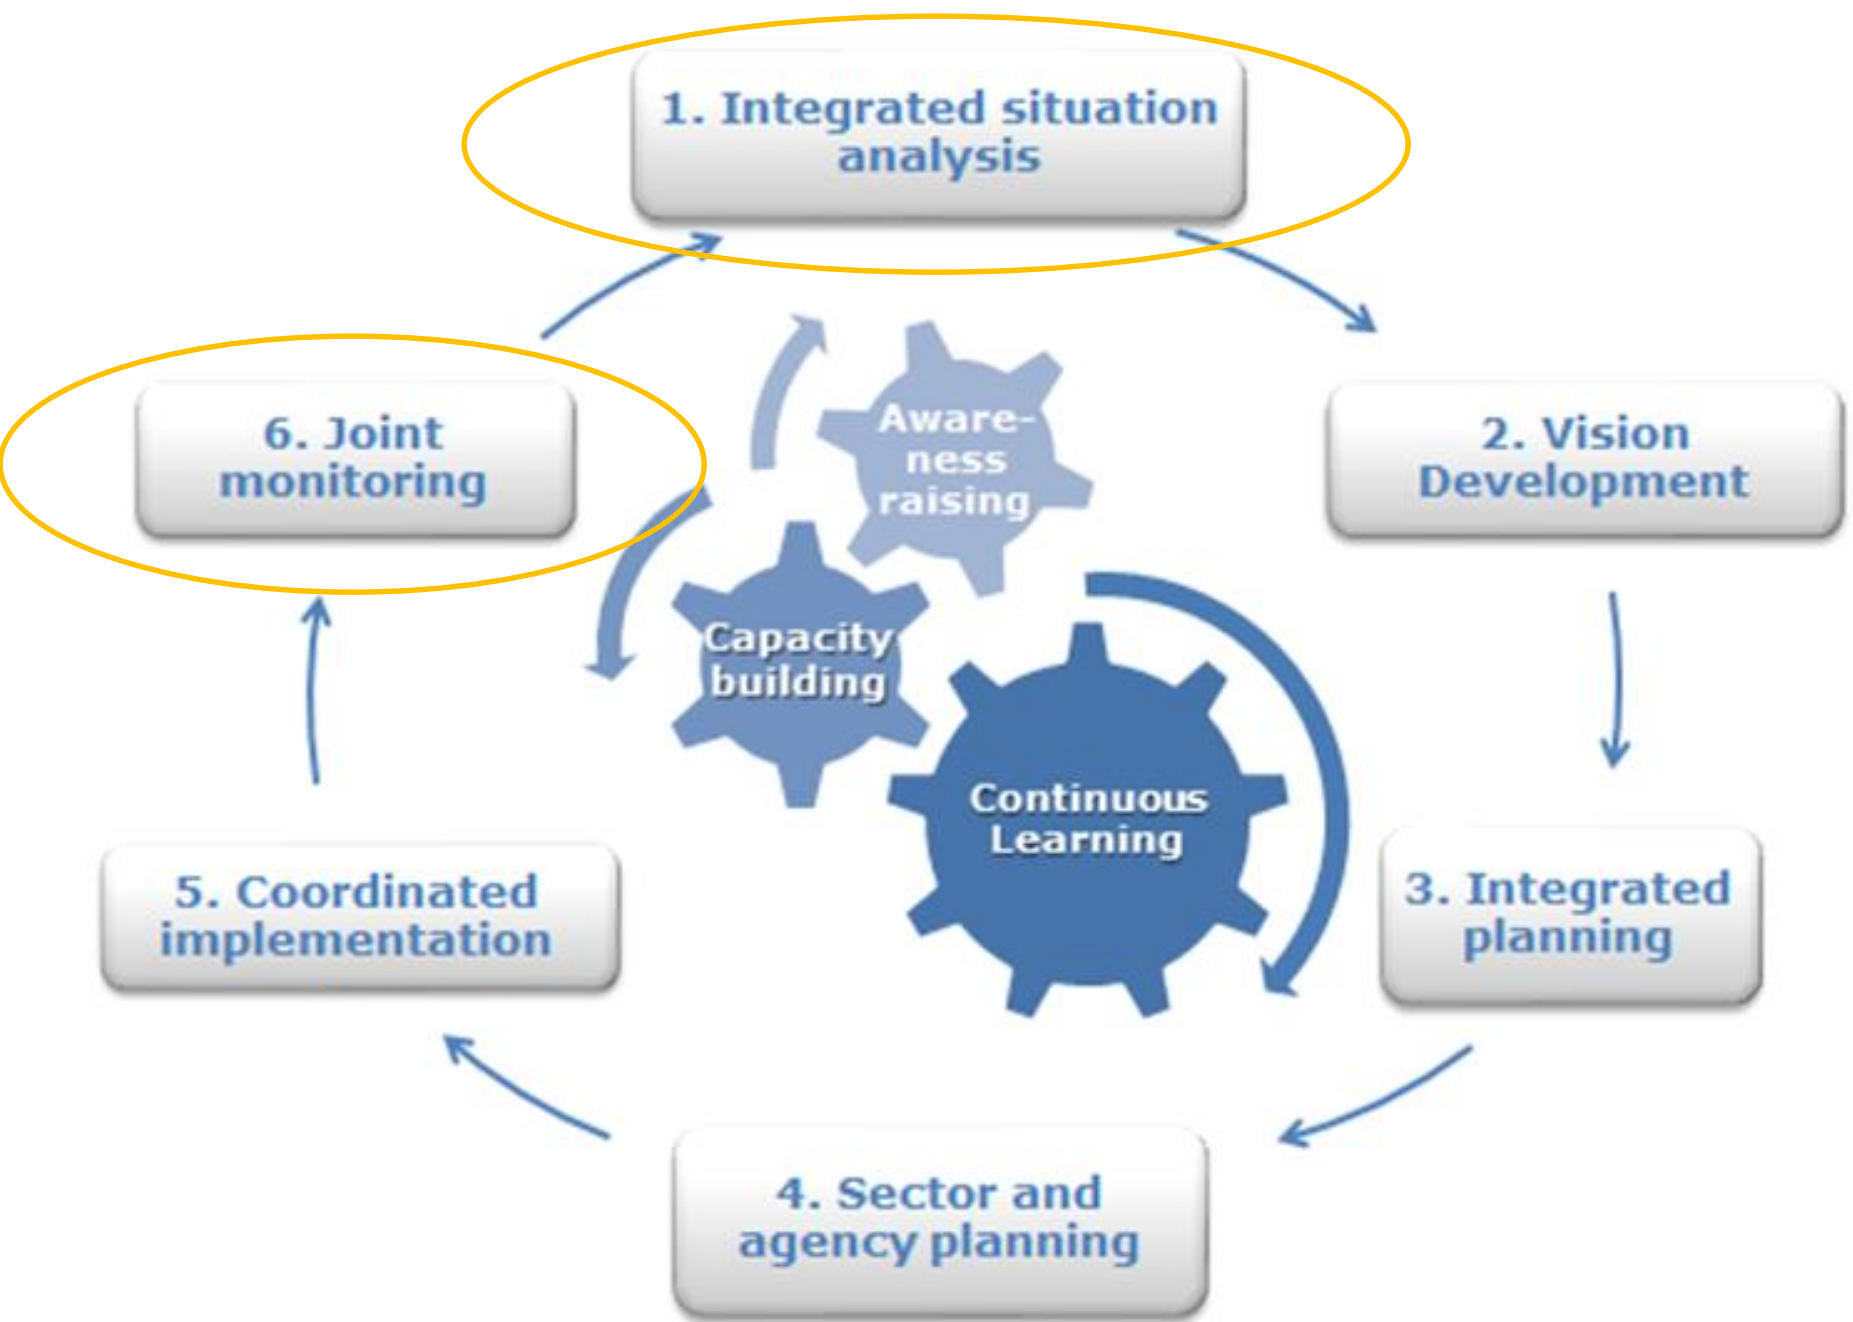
1. Integrated situation analysis

2. Vision Development

3. Integrated planning

4. Sector and agency planning

5. Coordinated implementation

6. Joint monitoring

Awareness raising

Capacity building

Continuous Learning